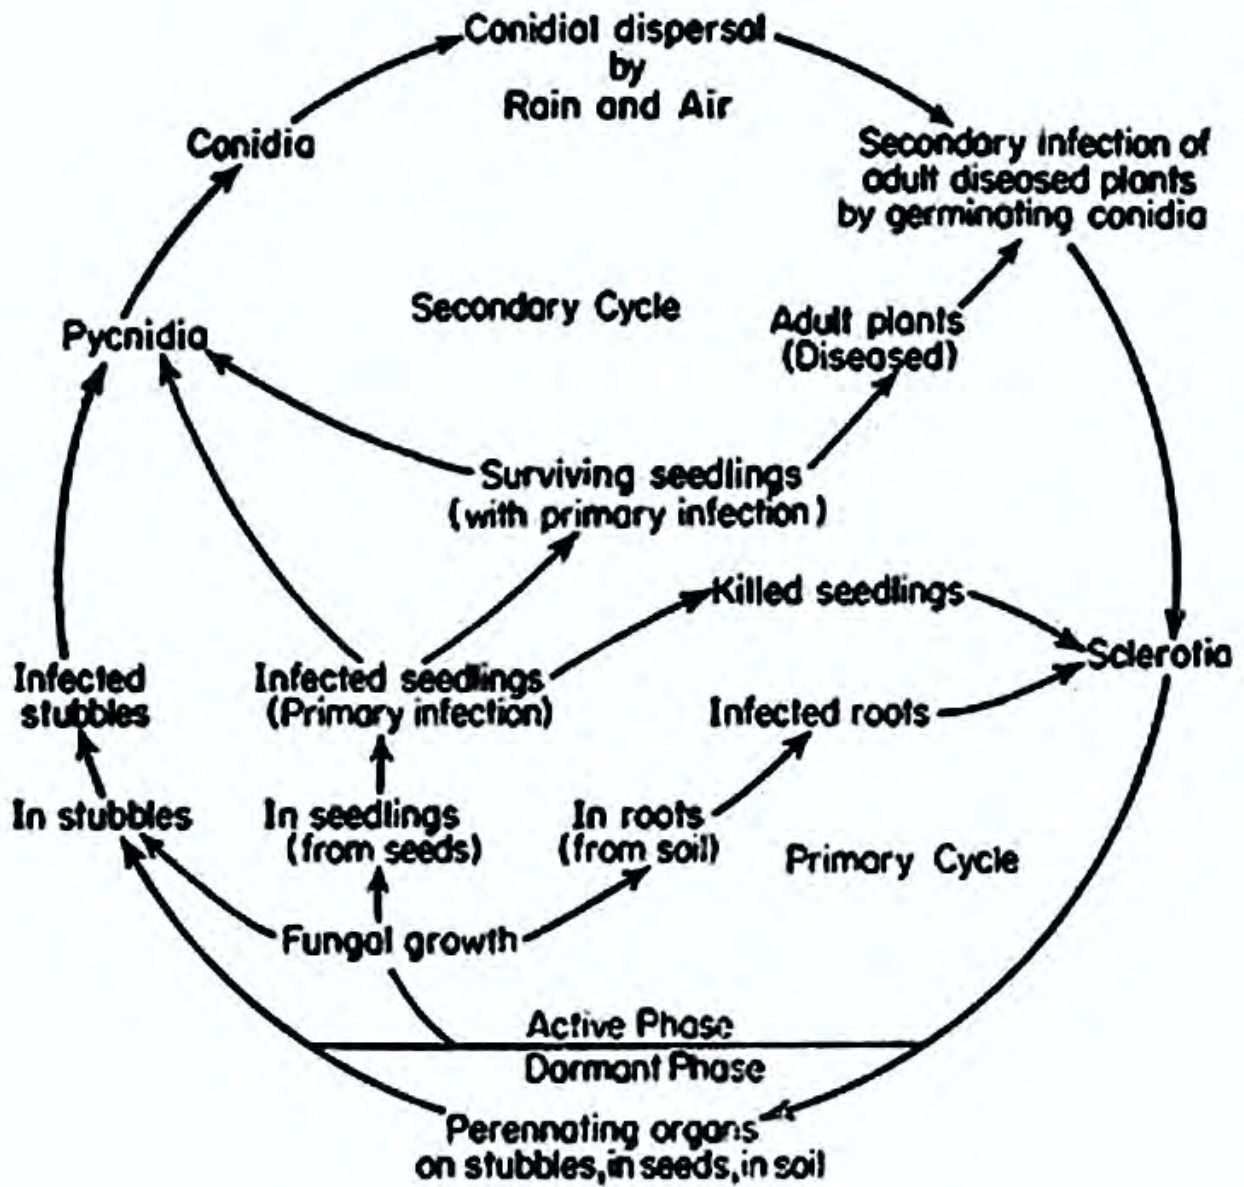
Conidial dispersal by Rain and Air

Conidia

Secondary infection of adult diseased plants by germinating conidia

Pycnidia

Secondary Cycle

Adult plants (Diseased)

Surviving seedlings (with primary infection)

Killed seedlings

Infected stubbles

Infected seedlings (Primary infection)

Sclerotia

Infected roots

In stubbles

In seedlings (from seeds)

In roots (from soil)

Primary Cycle

Fungal growth

Active Phase

Dormant Phase

Perennating organs on stubbles, in seeds, in soil